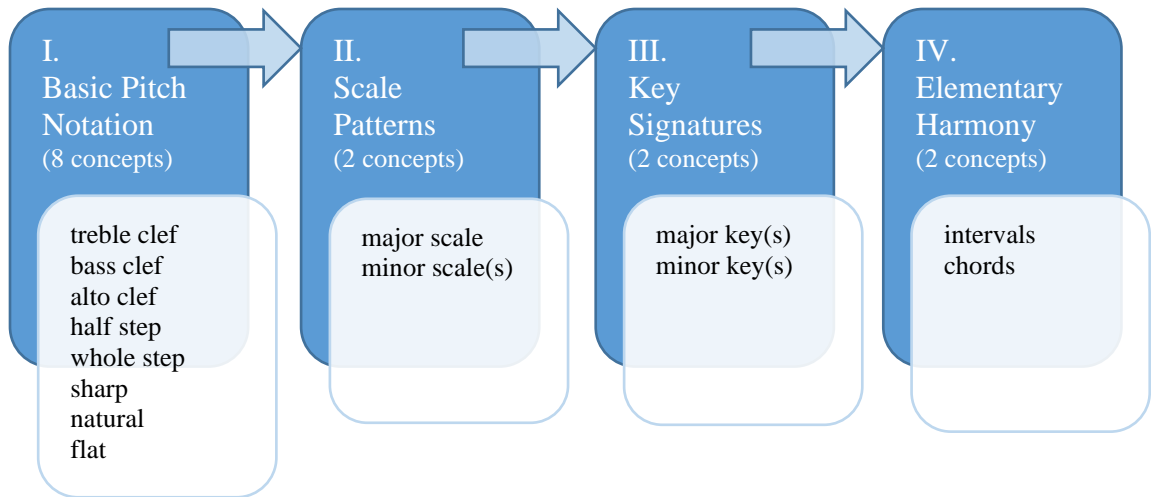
I.
Basic Pitch Notation
(8 concepts)

treble clef
bass clef
alto clef
half step
whole step
sharp
natural
flat

II.
Scale Patterns
(2 concepts)

major scale
minor scale(s)

III.
Key Signatures
(2 concepts)

major key(s)
minor key(s)

IV.
Elementary Harmony
(2 concepts)

intervals
chords